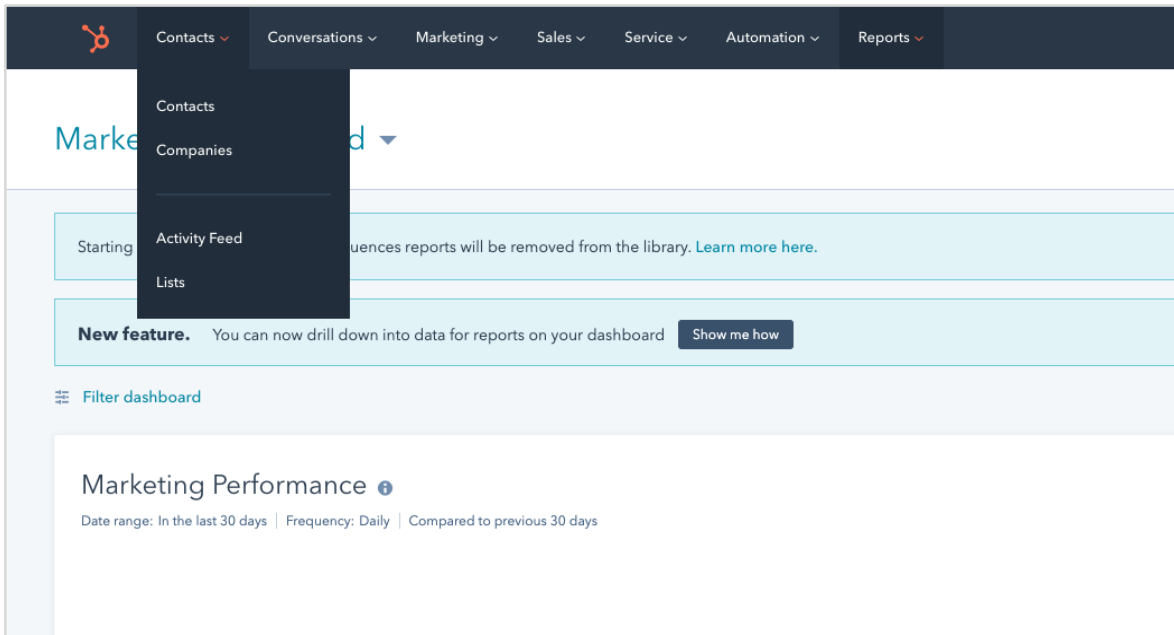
Contacts Conversations Marketing Sales Service Automation Reports

Contacts
Companies

Activity Feed
Lists

Marke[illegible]d

Starting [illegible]uences reports will be removed from the library. Learn more here.

New feature. You can now drill down into data for reports on your dashboard Show me how

Filter dashboard

Marketing Performance

Date range: In the last 30 days | Frequency: Daily | Compared to previous 30 days